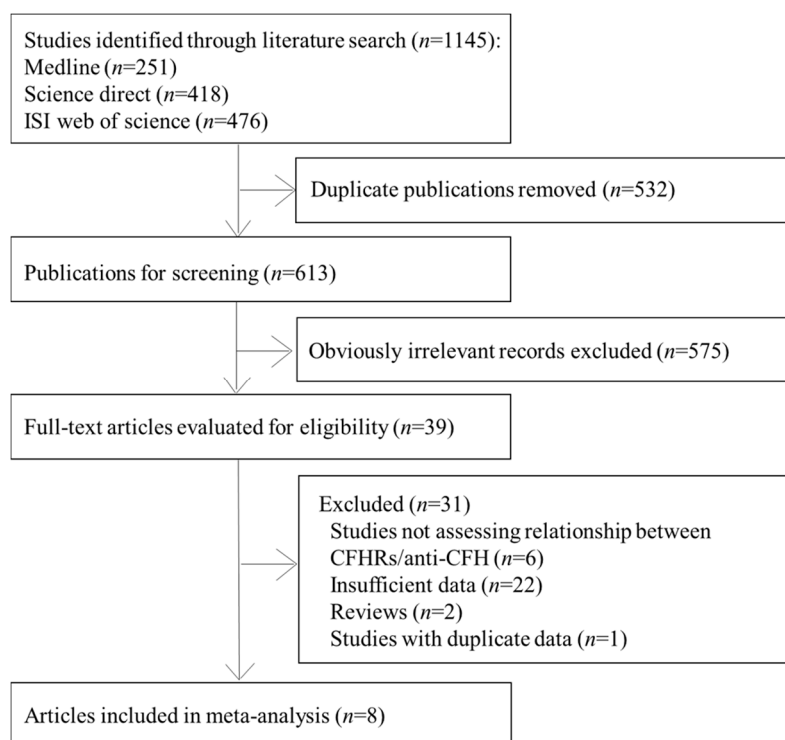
Studies identified through literature search (*n*=1145):
Medline (*n*=251)
Science direct (*n*=418)
ISI web of science (*n*=476)

Duplicate publications removed (*n*=532)

Publications for screening (*n*=613)

Obviously irrelevant records excluded (*n*=575)

Full-text articles evaluated for eligibility (*n*=39)

Excluded (*n*=31)
Studies not assessing relationship between CFHRs/anti-CFH (*n*=6)
Insufficient data (*n*=22)
Reviews (*n*=2)
Studies with duplicate data (*n*=1)

Articles included in meta-analysis (*n*=8)